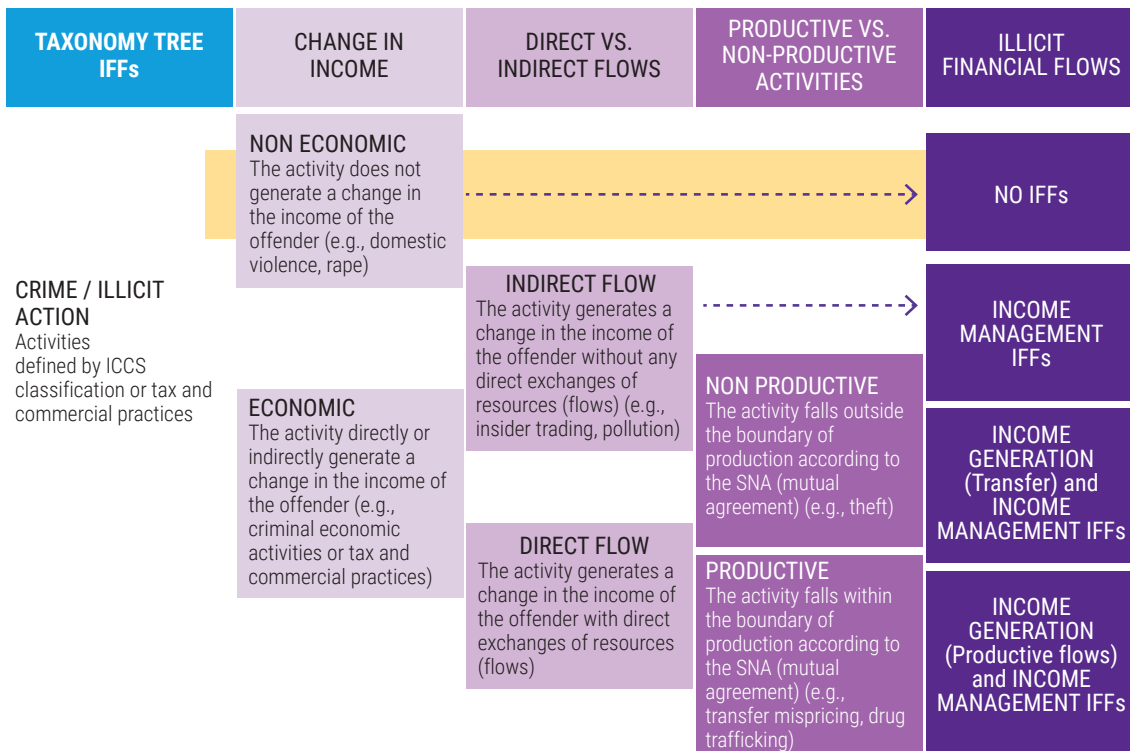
TAXONOMY TREE IFFs

CHANGE IN INCOME

DIRECT VS. INDIRECT FLOWS

PRODUCTIVE VS. NON-PRODUCTIVE ACTIVITIES

ILLICIT FINANCIAL FLOWS

CRIME / ILLICIT ACTION
Activities defined by ICCS classification or tax and commercial practices

NON ECONOMIC
The activity does not generate a change in the income of the offender (e.g., domestic violence, rape)

NO IFFs

ECONOMIC
The activity directly or indirectly generate a change in the income of the offender (e.g., criminal economic activities or tax and commercial practices)

INDIRECT FLOW
The activity generates a change in the income of the offender without any direct exchanges of resources (flows) (e.g., insider trading, pollution)

INCOME MANAGEMENT IFFs

DIRECT FLOW
The activity generates a change in the income of the offender with direct exchanges of resources (flows)

NON PRODUCTIVE
The activity falls outside the boundary of production according to the SNA (mutual agreement) (e.g., theft)

INCOME GENERATION (Transfer) and INCOME MANAGEMENT IFFs

PRODUCTIVE
The activity falls within the boundary of production according to the SNA (mutual agreement) (e.g., transfer mispricing, drug trafficking)

INCOME GENERATION (Productive flows) and INCOME MANAGEMENT IFFs